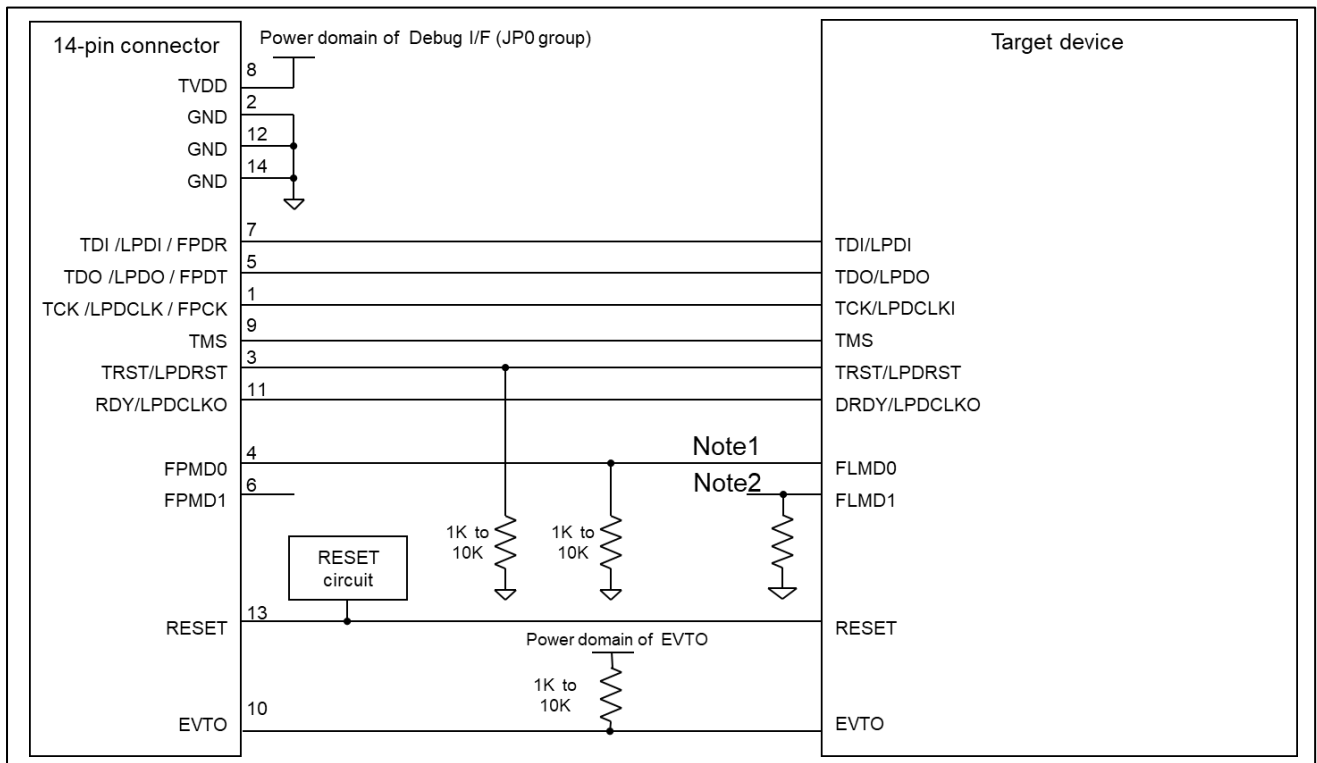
14-pin connector

Power domain of Debug I/F (JP0 group)

Target device

8
TVDD
2
GND
12
GND
14
GND

7
TDI /LPDI / FPDR
5
TDO /LPDO / FPDT
1
TCK /LPDCLK / FPCK
9
TMS
3
TRST/LPDRST
11
RDY/LPDCLKO
4
FPMD0
6
FPMD1

TDI/LPDI
TDO/LPDO
TCK/LPDCLKI
TMS
TRST/LPDRST
DRDY/LPDCLKO
Note1
FLMD0
Note2
FLMD1

1K to 10K
1K to 10K

RESET circuit

13
RESET
RESET

Power domain of EVTO

1K to 10K

10
EVTO
EVTO